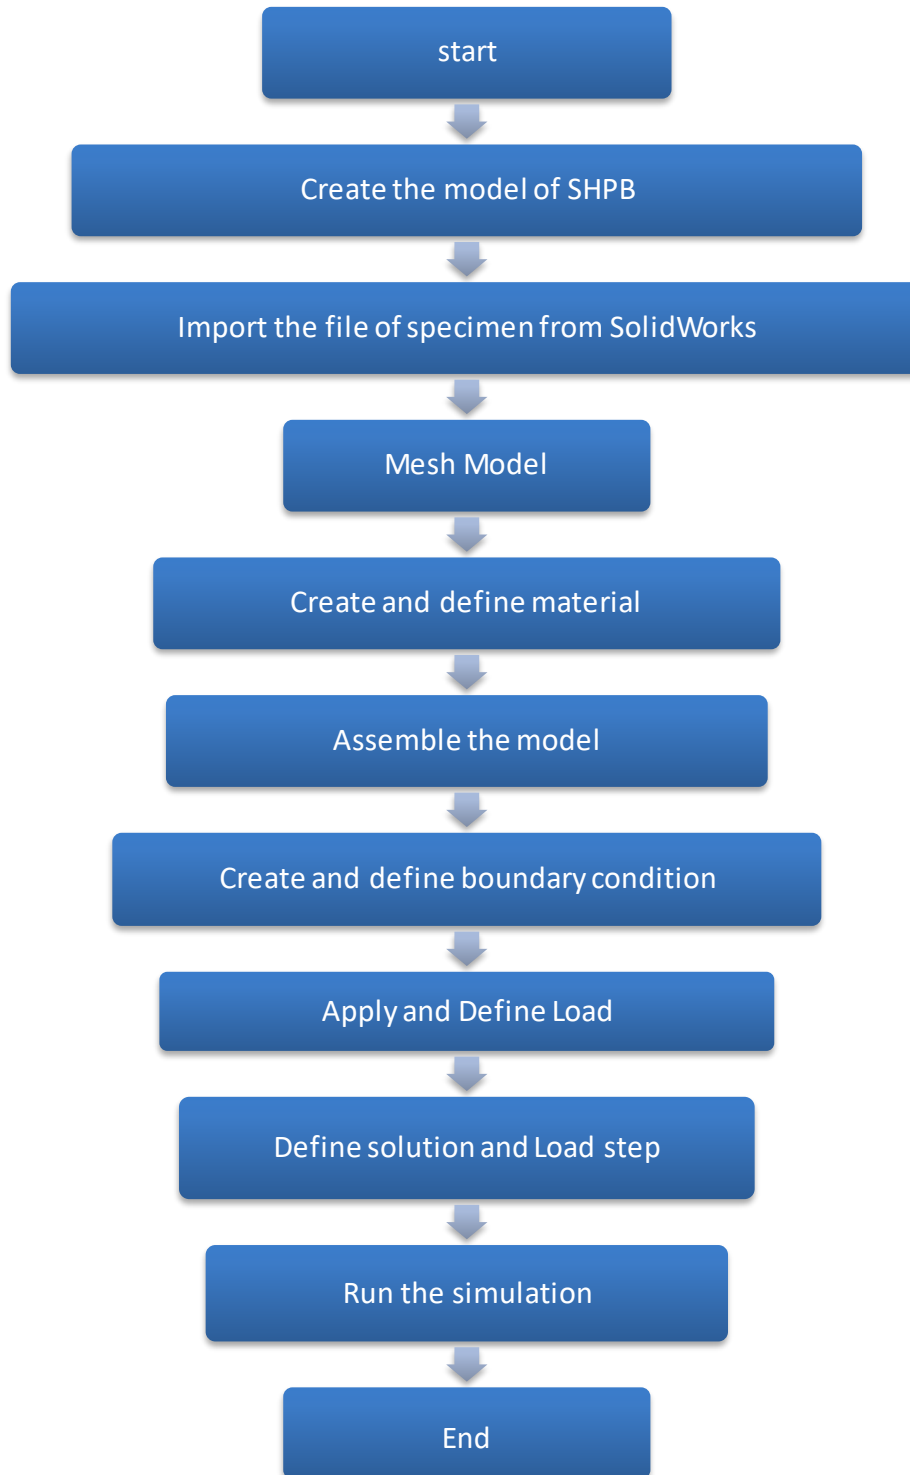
start

Create the model of SHPB

Import the file of specimen from SolidWorks

Mesh Model

Create and define material

Assemble the model

Create and define boundary condition

Apply and Define Load

Define solution and Load step

Run the simulation

End